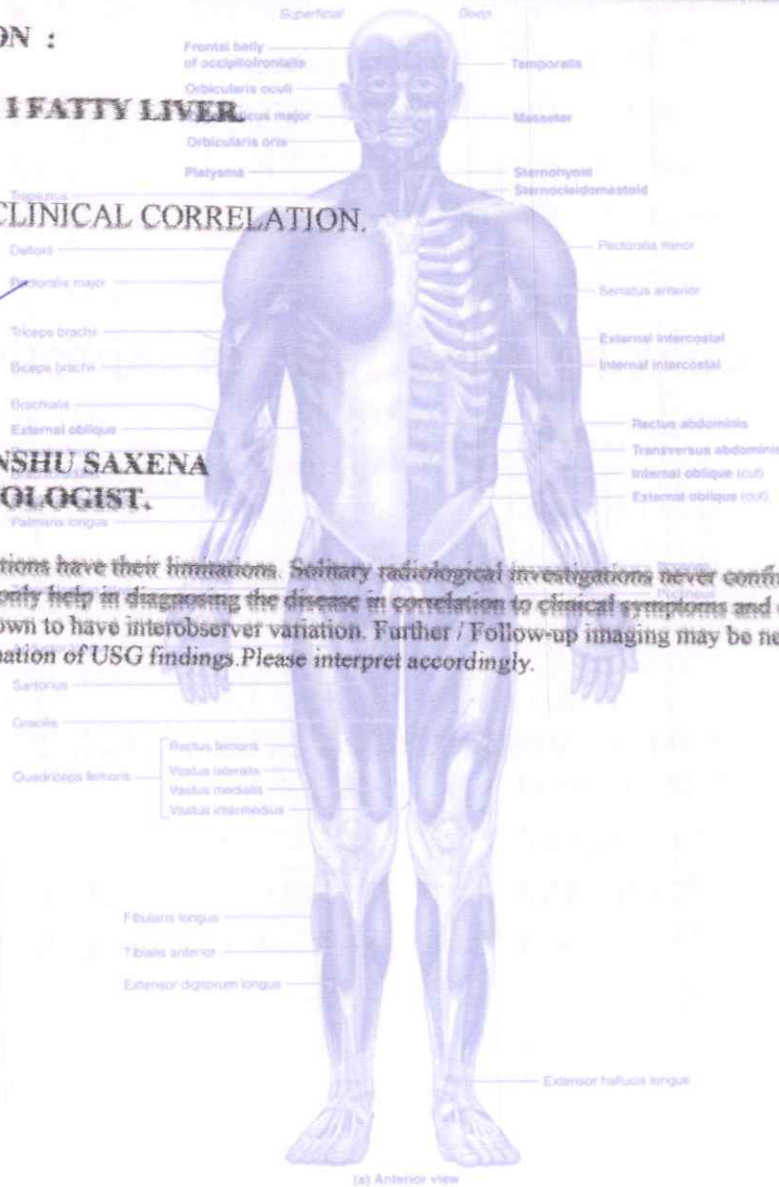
Superficial
Deep

ON :

Frontal belly of occipitofrontalis
Temporalis
Orbicularis oculi

I FATTY LIVER

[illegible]cus major
Masseter
Orbicularis oris
Platysma
Sternohyoid
Sternocleidomastoid
Trapezius

CLINICAL CORRELATION.

Deltoid
Pectoralis minor
Pectoralis major
Serratus anterior
Triceps brachii
External intercostal
Biceps brachii
Internal intercostal
Brachialis
Rectus abdominis
External oblique
Transversus abdominis

NSHU SAXENA
OLOGIST.

Internal oblique (cut)
External oblique (cut)
Palmaris longus

ations have their limitations. Solitary radiological investigations never confi only help in diagnosing the disease in correlation to clinical symptoms and own to have interobserver variation. Further / Follow-up imaging may be ne ation of USG findings.Please interpret accordingly.

Pectineus
Sartorius
Gracilis
Rectus femoris
Quadriceps femoris
Vastus lateralis
Vastus medialis
Vastus intermedius

Fibularis longus
Tibialis anterior
Extensor digitorum longus
Extensor hallucis longus

(a) Anterior view